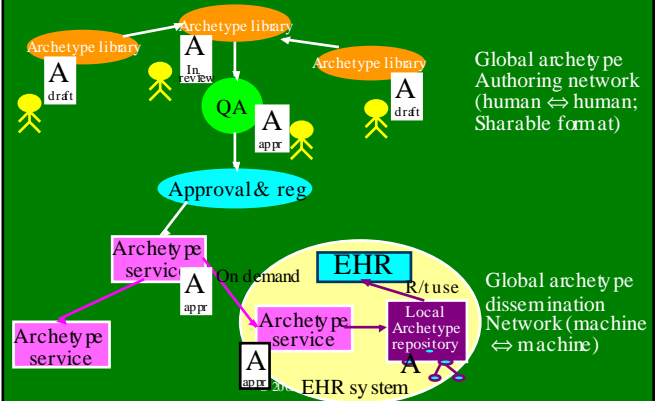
Archetype library

Archetype library

A
In review

Archetype library

A
draft

A
draft

QA

A
appr

Global archetype Authoring network (human $\Leftrightarrow$ human; Sharable format)

Approval & reg

Archetype service

A
appr

On demand

EHR

R/use

Global archetype dissemination Network (machine $\Leftrightarrow$ machine)

Archetype service

Archetype service

Local Archetype repository

A

A
appr

EHR system